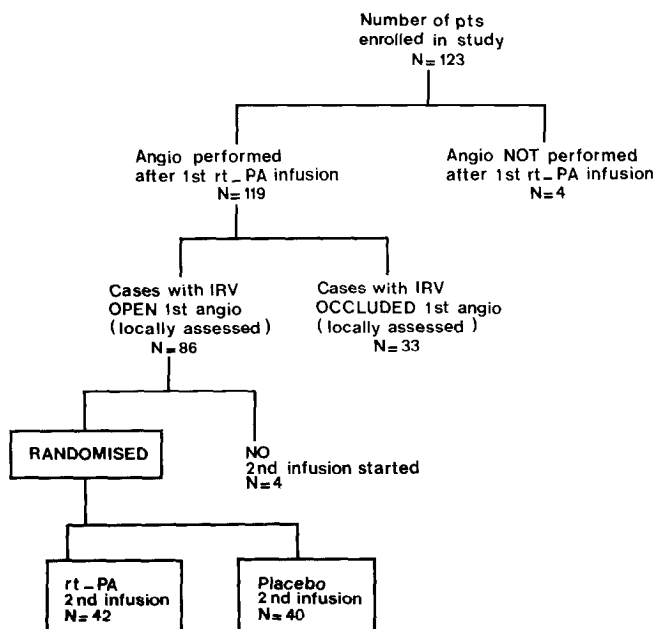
Number of pts enrolled in study
N = 123

Angio performed after 1st rt_PA infusion
N = 119

Angio NOT performed after 1st rt_PA infusion
N = 4

Cases with IRV OPEN 1st angio (locally assessed)
N = 86

Cases with IRV OCCLUDED 1st angio (locally assessed)
N = 33

RANDOMISED

NO 2nd infusion started
N = 4

rt_PA 2nd infusion
N = 42

Placebo 2nd infusion
N = 40